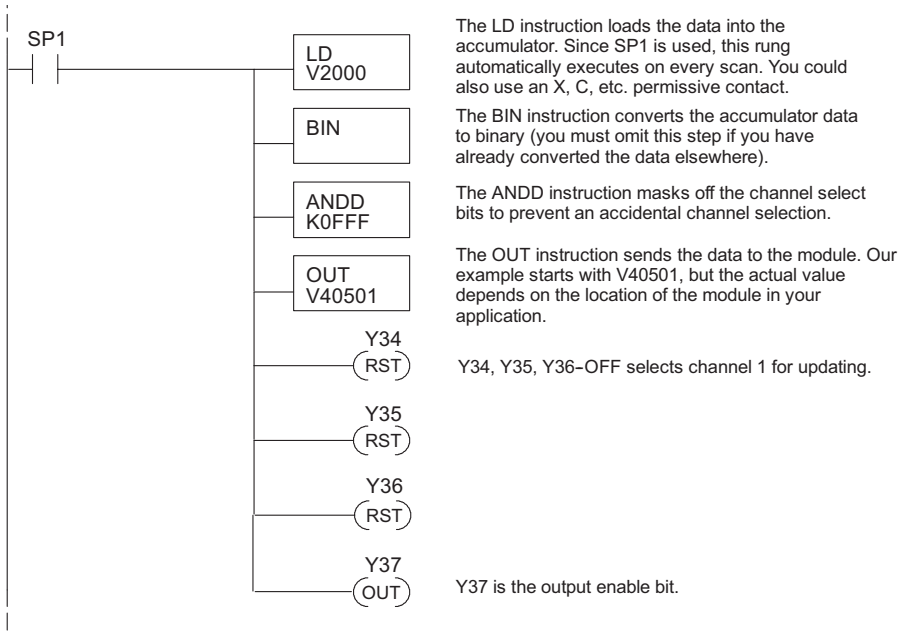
SP1

LD
V2000

The LD instruction loads the data into the accumulator. Since SP1 is used, this rung automatically executes on every scan. You could also use an X, C, etc. permissive contact.

BIN

The BIN instruction converts the accumulator data to binary (you must omit this step if you have already converted the data elsewhere).

ANDD
K0FFF

The ANDD instruction masks off the channel select bits to prevent an accidental channel selection.

OUT
V40501

The OUT instruction sends the data to the module. Our example starts with V40501, but the actual value depends on the location of the module in your application.

Y34
RST

Y34, Y35, Y36–OFF selects channel 1 for updating.

Y35
RST

Y36
RST

Y37
OUT

Y37 is the output enable bit.